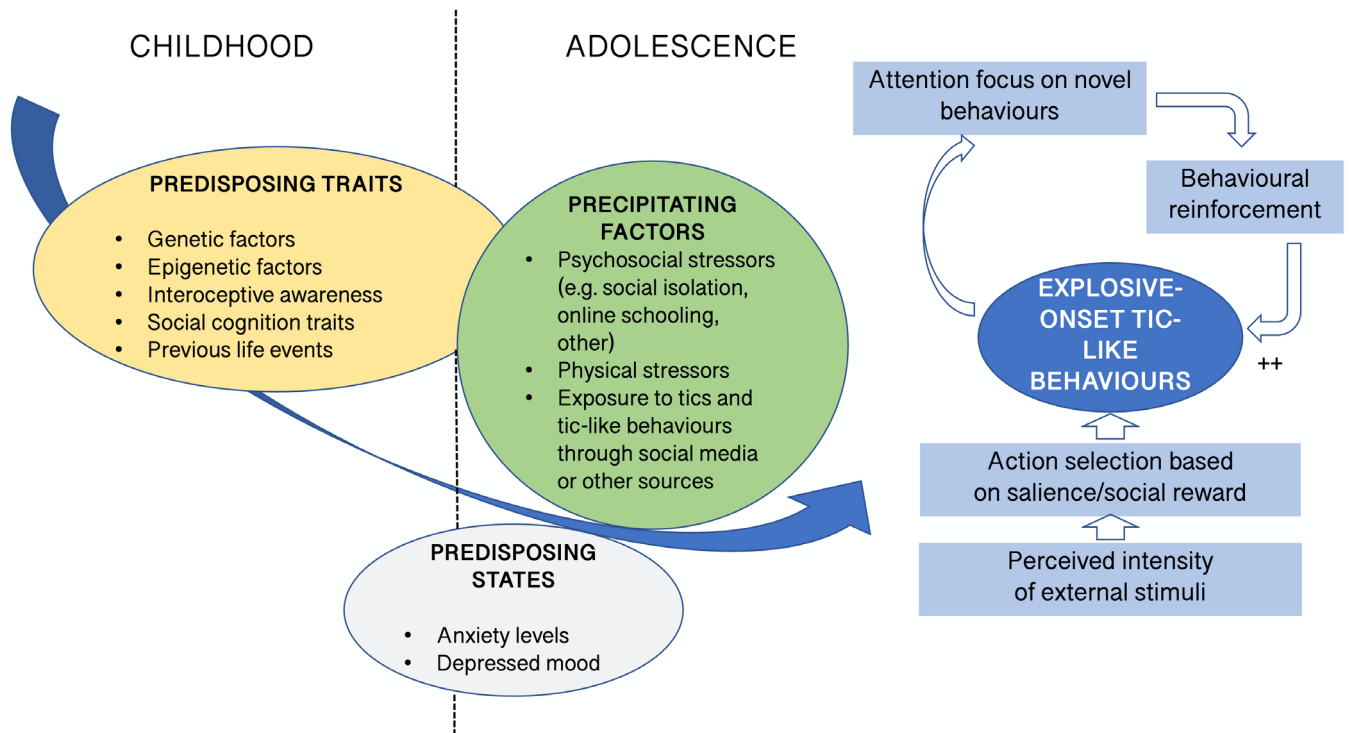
CHILDHOOD

ADOLESCENCE

PREDISPOSING TRAITS

- Genetic factors
- Epigenetic factors
- Interoceptive awareness
- Social cognition traits
- Previous life events

PRECIPITATING FACTORS

- Psychosocial stressors (e.g. social isolation, online schooling, other)
- Physical stressors
- Exposure to tics and tic-like behaviours through social media or other sources

PREDISPOSING STATES

- Anxiety levels
- Depressed mood

Attention focus on novel behaviours

Behavioural reinforcement

EXPLOSIVE-ONSET TIC-LIKE BEHAVIOURS

++

Action selection based on salience/social reward

Perceived intensity of external stimuli